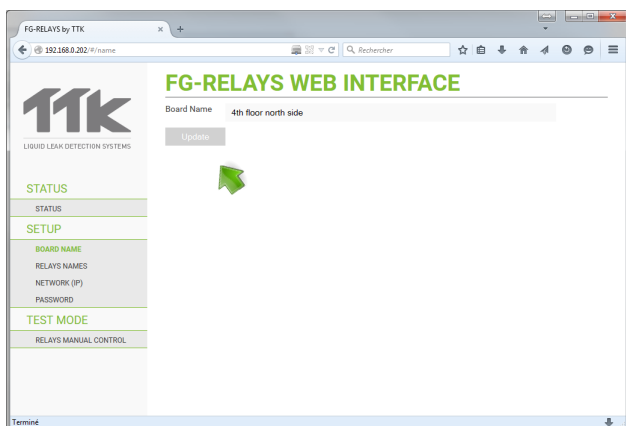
FG-RELAYS by TTK

192.168.0.202/#/name

Rechercher

TTK

LIQUID LEAK DETECTION SYSTEMS

STATUS

STATUS

SETUP

BOARD NAME

RELAYS NAMES

NETWORK (IP)

PASSWORD

TEST MODE

RELAYS MANUAL CONTROL

FG-RELAYS WEB INTERFACE

Board Name 4th floor north side

Update

Terminé